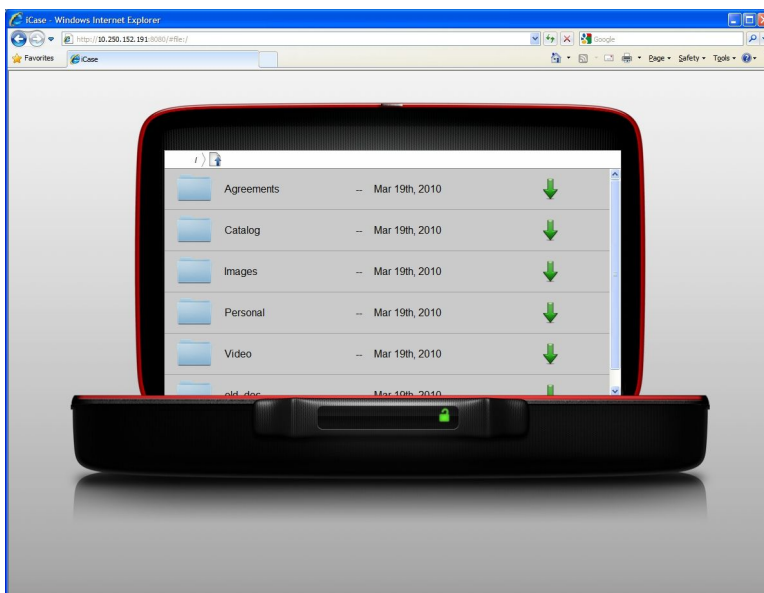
iCase - Windows Internet Explorer

http://10.250.152.191:8080/#file:/

Google

Favorites

iCase

Page ▾ Safety ▾ Tools ▾

/

Agreements -- Mar 19th, 2010

Catalog -- Mar 19th, 2010

Images -- Mar 19th, 2010

Personal -- Mar 19th, 2010

Video -- Mar 19th, 2010

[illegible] -- Mar 19th, 2010